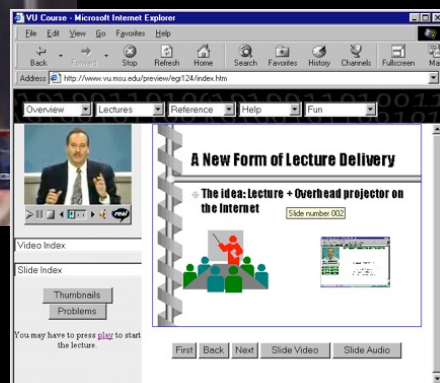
VU Course - Microsoft Internet Explorer

File Edit View Go Favorites Help

Back Forward Stop Refresh Home Search Favorites History Channels Fullscreen Ma

Address http://www.vu.msu.edu/preview/egr124/index.htm

Overview Lectures Reference Help Fun

A New Form of Lecture Delivery

The idea: Lecture + Overhead projector on the Internet

Slide number 002

Video Index

Slide Index

Thumbnails

Problems

You may have to press play to start the lecture.

First Back Next Slide Video Slide Audio